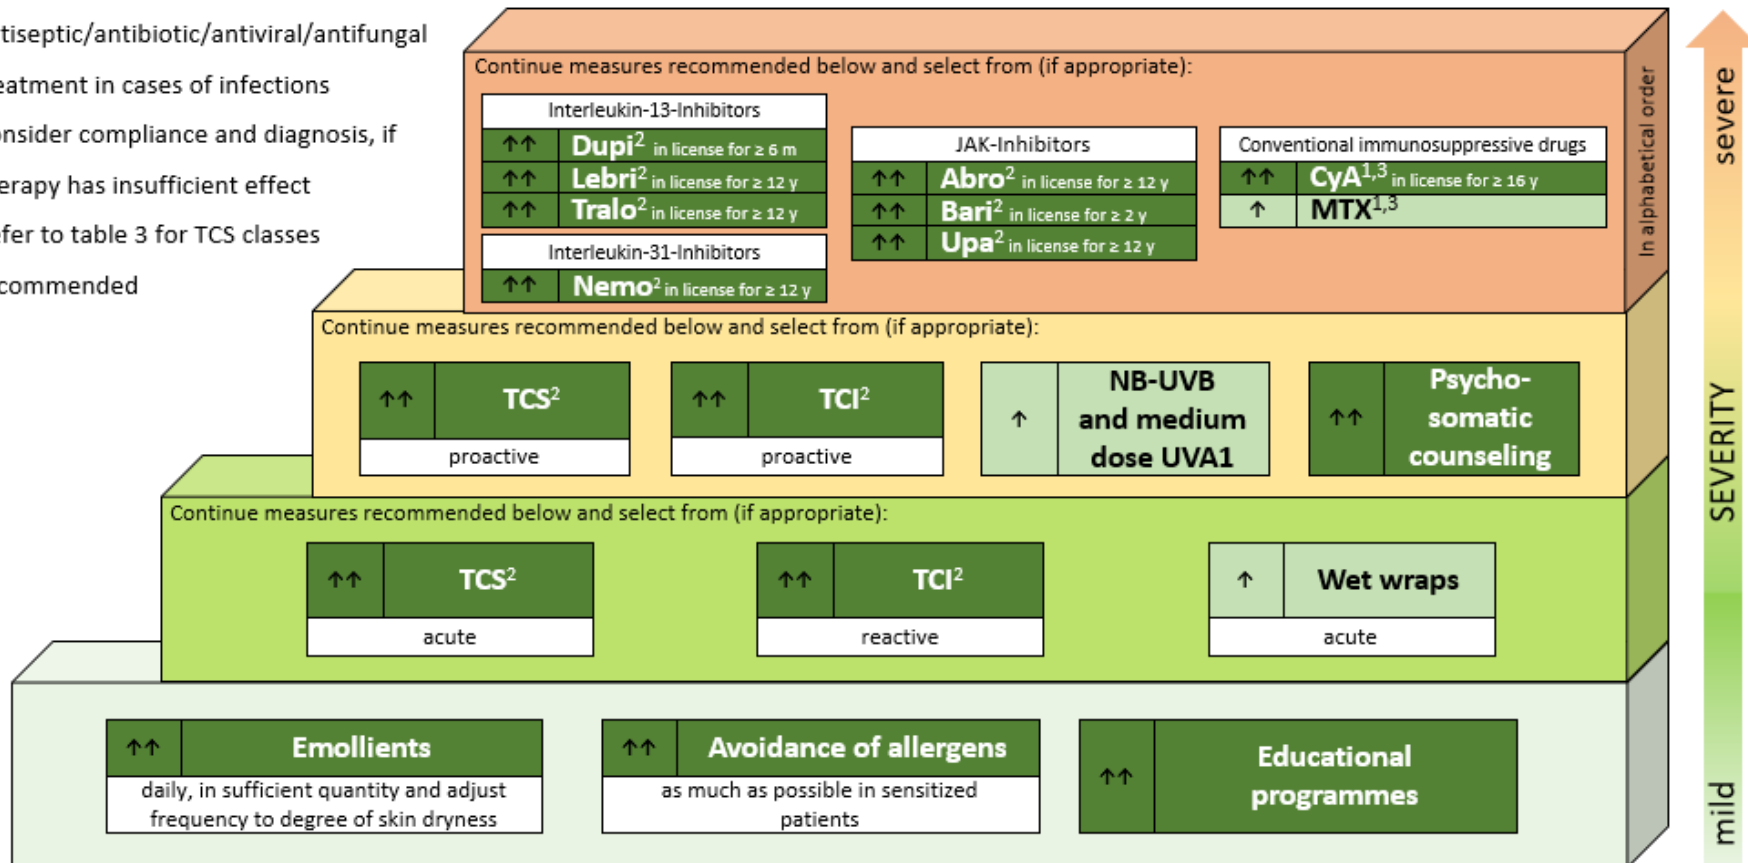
tiseptic/antibiotic/antiviral/antifungal
eatment in cases of infections
onsider compliance and diagnosis, if
erapy has insufficient effect
fer to table 3 for TCS classes
commended

Continue measures recommended below and select from (if appropriate):

Interleukin-13-Inhibitors
↑↑ Dupi$^2$ in license for ≥ 6 m
↑↑ Lebri$^2$ in license for ≥ 12 y
↑↑ Tralo$^2$ in license for ≥ 12 y

Interleukin-31-Inhibitors
↑↑ Nemo$^2$ in license for ≥ 12 y

JAK-Inhibitors
↑↑ Abro$^2$ in license for ≥ 12 y
↑↑ Bari$^2$ in license for ≥ 2 y
↑↑ Upa$^2$ in license for ≥ 12 y

Conventional immunosuppressive drugs
↑↑ CyA$^{1,3}$ in license for ≥ 16 y
↑ MTX$^{1,3}$

In alphabetical order

Continue measures recommended below and select from (if appropriate):

↑↑ TCS$^2$ proactive
↑↑ TCI$^2$ proactive
↑ NB-UVB and medium dose UVA1
↑↑ Psycho-somatic counseling

Continue measures recommended below and select from (if appropriate):

↑↑ TCS$^2$ acute
↑↑ TCI$^2$ reactive
↑ Wet wraps acute

↑↑ Emollients daily, in sufficient quantity and adjust frequency to degree of skin dryness
↑↑ Avoidance of allergens as much as possible in sensitized patients
↑↑ Educational programmes

severe
SEVERITY
mild